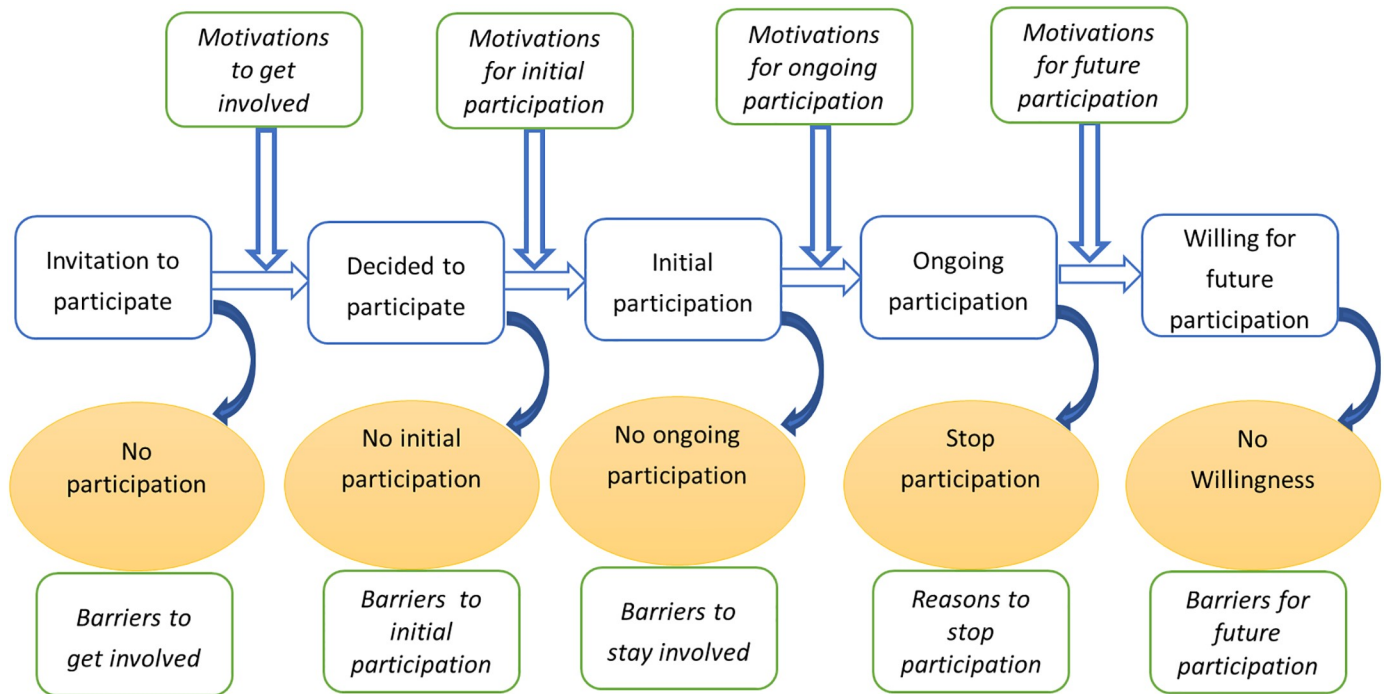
Motivations to get involved

Motivations for initial participation

Motivations for ongoing participation

Motivations for future participation

Invitation to participate

Decided to participate

Initial participation

Ongoing participation

Willing for future participation

No participation

No initial participation

No ongoing participation

Stop participation

No Willingness

Barriers to get involved

Barriers to initial participation

Barriers to stay involved

Reasons to stop participation

Barriers for future participation